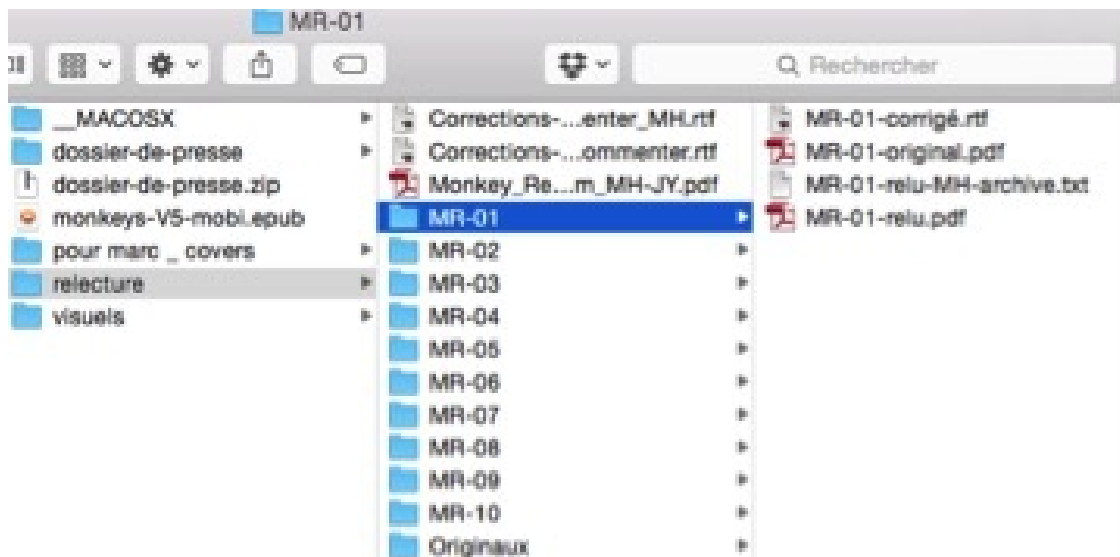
MR-01

Rechercher

__MACOSX
dossier-de-presse
dossier-de-presse.zip
monkeys-V5-mobi.epub
pour marc _ covers
relecture
visuels

Corrections-...enter_MH.rtf
Corrections-...ommenter.rtf
Monkey_Re...m_MH-JY.pdf
MR-01
MR-02
MR-03
MR-04
MR-05
MR-06
MR-07
MR-08
MR-09
MR-10
Originaux

MR-01-corrigé.rtf
MR-01-original.pdf
MR-01-relu-MH-archive.txt
MR-01-relu.pdf